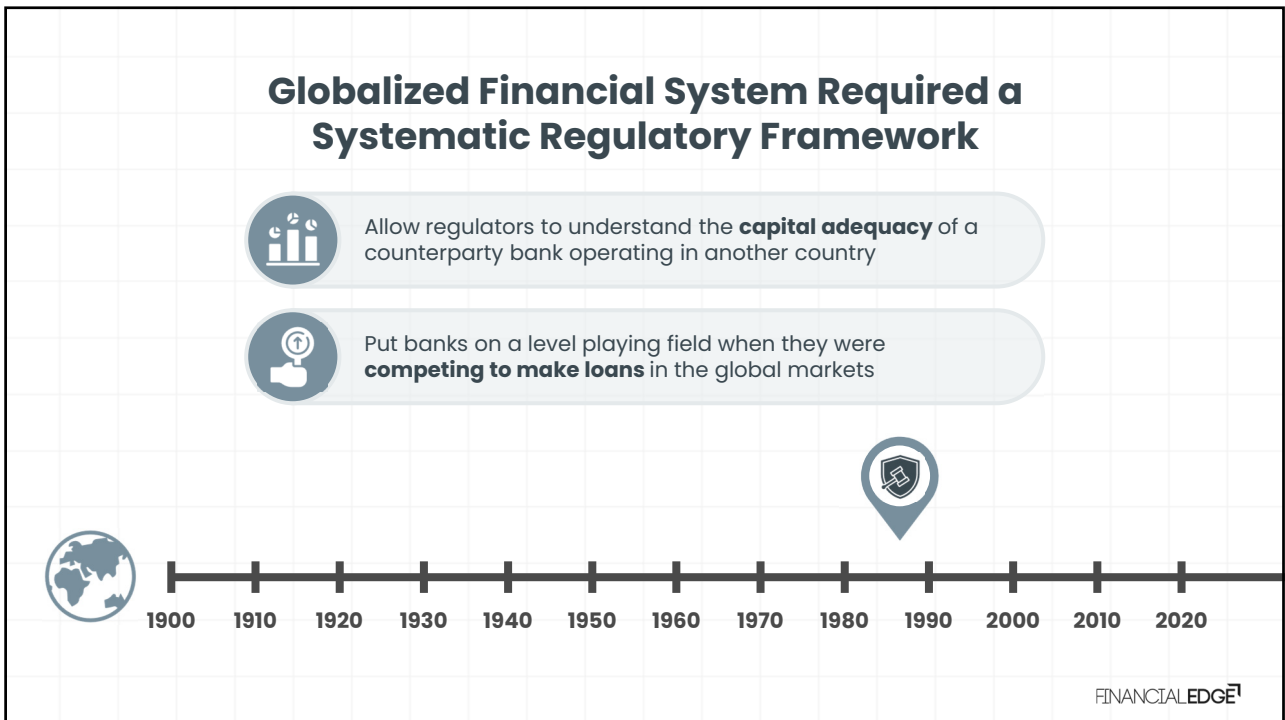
Globalized Financial System Required a Systematic Regulatory Framework

Allow regulators to understand the **capital adequacy** of a counterparty bank operating in another country

Put banks on a level playing field when they were **competing to make loans** in the global markets

1900 1910 1920 1930 1940 1950 1960 1970 1980 1990 2000 2010 2020

FINANCIALEDGE